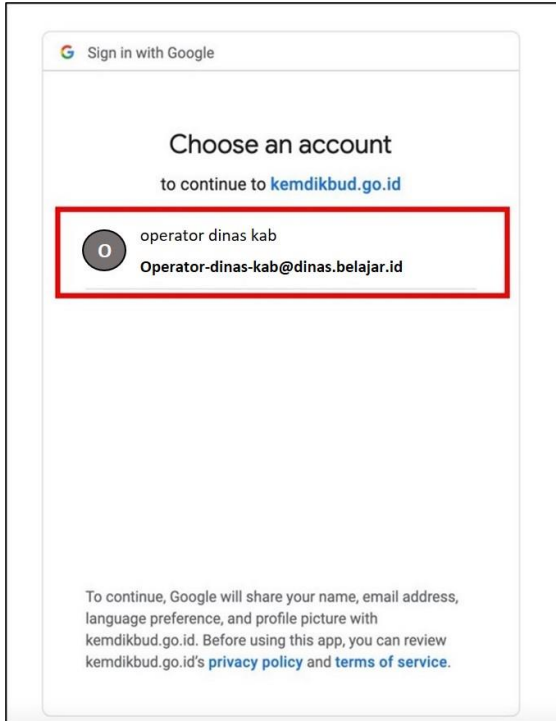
G Sign in with Google

Choose an account

to continue to kemdikbud.go.id

O operator dinas kab
Operator-dinas-kab@dinas.belajar.id

To continue, Google will share your name, email address, language preference, and profile picture with kemdikbud.go.id. Before using this app, you can review kemdikbud.go.id's privacy policy and terms of service.